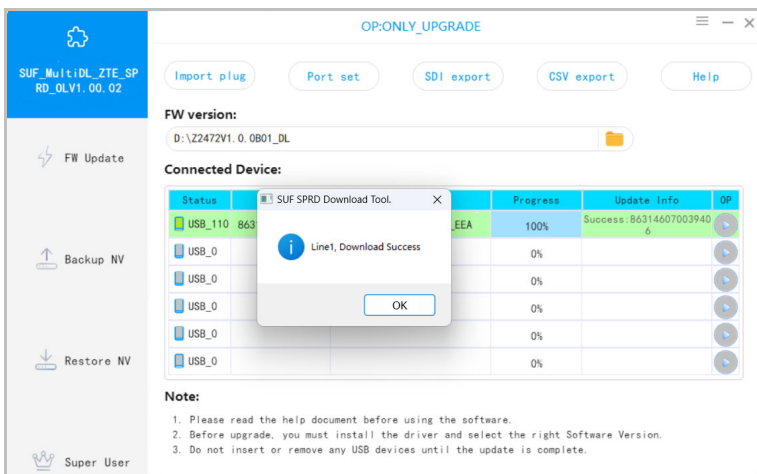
SUF_MultiDL_ZTE_SPRD_OLV1.00.02

FW Update

Backup NV

Restore NV

Super User

OP:ONLY_UPGRADE

Import plug | Port set | SDI export | CSV export | Help

FW version:

D:\Z2472V1.0.0B01_DL

Connected Device:

| Status | | | Progress | Update Info | OP |
|---|---|---|---|---|---|
| USB_110 | 863 | _EEA | 100% | Success:863146070039406 | |
| USB_0 | | | 0% | | |
| USB_0 | | | 0% | | |
| USB_0 | | | 0% | | |
| USB_0 | | | 0% | | |
| USB_0 | | | 0% | | |

SUF SPRD Download Tool.

Line1, Download Success

OK

Note:

1. Please read the help document before using the software.
2. Before upgrade, you must install the driver and select the right Software Version.
3. Do not insert or remove any USB devices until the update is complete.